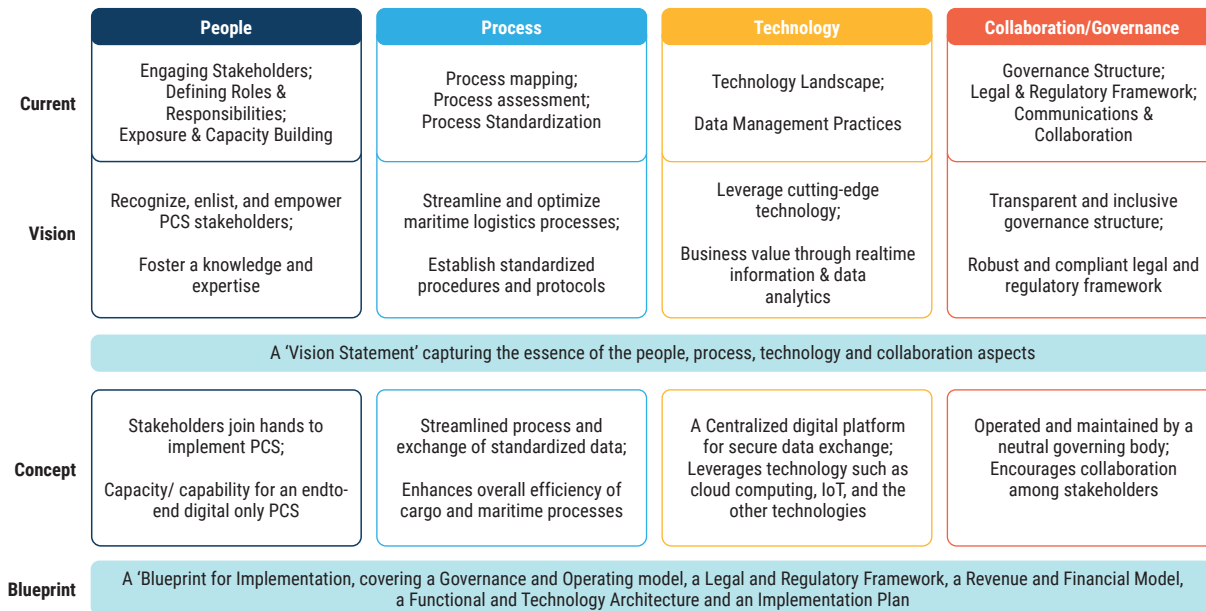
| | People | Process | Technology | Collaboration/Governance |
|---|---|---|---|---|
| Current | Engaging Stakeholders; Defining Roles & Responsibilities; Exposure & Capacity Building | Process mapping; Process assessment; Process Standardization | Technology Landscape; Data Management Practices | Governance Structure; Legal & Regulatory Framework; Communications & Collaboration |
| Vision | Recognize, enlist, and empower PCS stakeholders; Foster a knowledge and expertise | Streamline and optimize maritime logistics processes; Establish standardized procedures and protocols | Leverage cutting-edge technology; Business value through realtime information & data analytics | Transparent and inclusive governance structure; Robust and compliant legal and regulatory framework |

A 'Vision Statement' capturing the essence of the people, process, technology and collaboration aspects

| | | | | |
|---|---|---|---|---|
| Concept | Stakeholders join hands to implement PCS; Capacity/ capability for an endto-end digital only PCS | Streamlined process and exchange of standardized data; Enhances overall efficiency of cargo and maritime processes | A Centralized digital platform for secure data exchange; Leverages technology such as cloud computing, IoT, and the other technologies | Operated and maintained by a neutral governing body; Encourages collaboration among stakeholders |

Blueprint

A 'Blueprint for Implementation, covering a Governance and Operating model, a Legal and Regulatory Framework, a Revenue and Financial Model, a Functional and Technology Architecture and an Implementation Plan